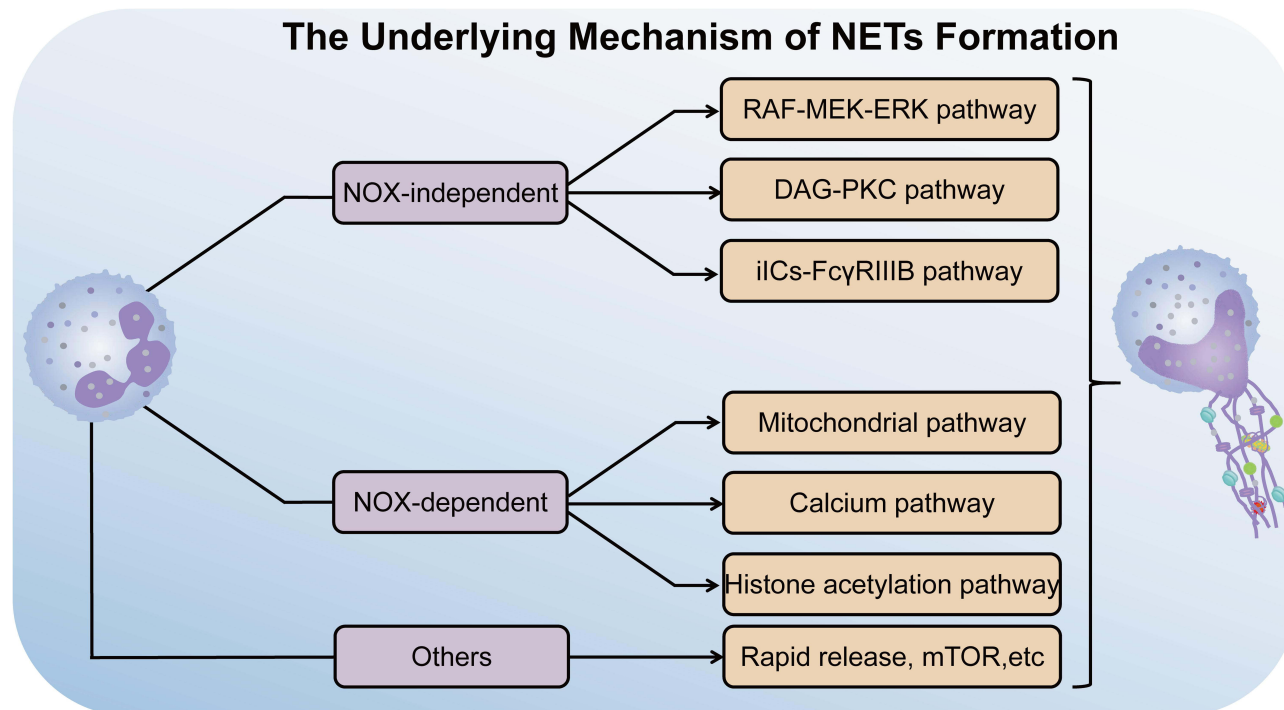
The Underlying Mechanism of NETs Formation

NOX-independent

RAF-MEK-ERK pathway

DAG-PKC pathway

iICs-FcγRIIIB pathway

NOX-dependent

Mitochondrial pathway

Calcium pathway

Histone acetylation pathway

Others

Rapid release, mTOR,etc